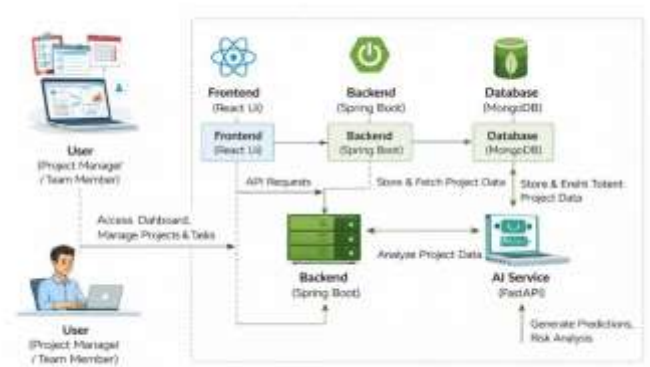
User
(Project Manager / Team Member)

Access Dahboard, Manage Projects & Tasks

User
(Project Manager / Team Member)

Frontend
(React UI)

Backend
(Spring Boot)

Database
(MongoDB)

Frontend
(React UI)

Backend
(Spring Boot)

Database
(MongoDB)

API Requests

Store & Fetch Project Data

Store & Enint Totent Project Data

Backend
(Spring Boot)

Analyze Project Data

AI Service
(FastAPI)

Generate Predictions, Risk Analysis